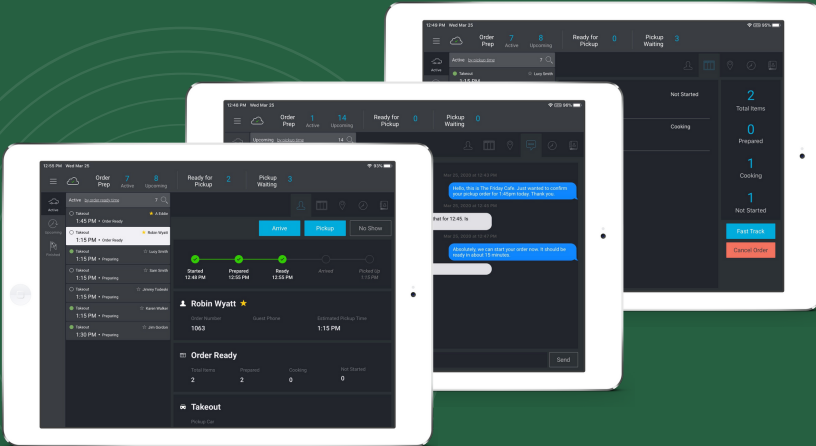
12:48 PM Wed Mar 25

Order Prep 7 Active 8 Upcoming

Ready for Pickup 0

Pickup Waiting 3

Active

Active by pickup time

Takeout

Lucy Smith

Not Started

Cooking

2 Total Items

0 Prepared

1 Cooking

1 Not Started

Fast Track

Cancel Order

12:48 PM Wed Mar 25

Order Prep 1 Active 14 Upcoming

Ready for Pickup 0

Pickup Waiting 0

Upcoming by pickup time 14

Hello, this is The Friday Cafe. Just wanted to confirm your pickup order for 1:45pm today. Thank you.

that for 12:45. Is

Absolutely, we can start your order now. It should be ready in about 15 minutes.

Send

12:55 PM Wed Mar 25

Order Prep 7 Active 8 Upcoming

Ready for Pickup 2

Pickup Waiting 3

Active

Upcoming

Finished

Active by order ready time

Takeout A Eddie
1:45 PM • Order Ready

Takeout Robin Wyatt
1:15 PM • Order Ready

Takeout Lucy Smith
1:15 PM • Preparing

Takeout Sam Smith
1:15 PM • Preparing

Takeout Jimmy Tuesday
1:15 PM • Preparing

Takeout Aaron Walker
1:15 PM • Preparing

Takeout Jim Bordell
1:30 PM • Preparing

Arrive

Pickup

No Show

Started 12:48 PM

Prepared 12:55 PM

Ready 12:55 PM

Arrived

Picked Up 1:15 PM

Robin Wyatt ★

Order Number 1063

Guest Phone

Estimated Pickup Time 1:15 PM

Order Ready

Total Items 2

Prepared 2

Cooking 0

Not Started 0

Takeout

Pickup Car